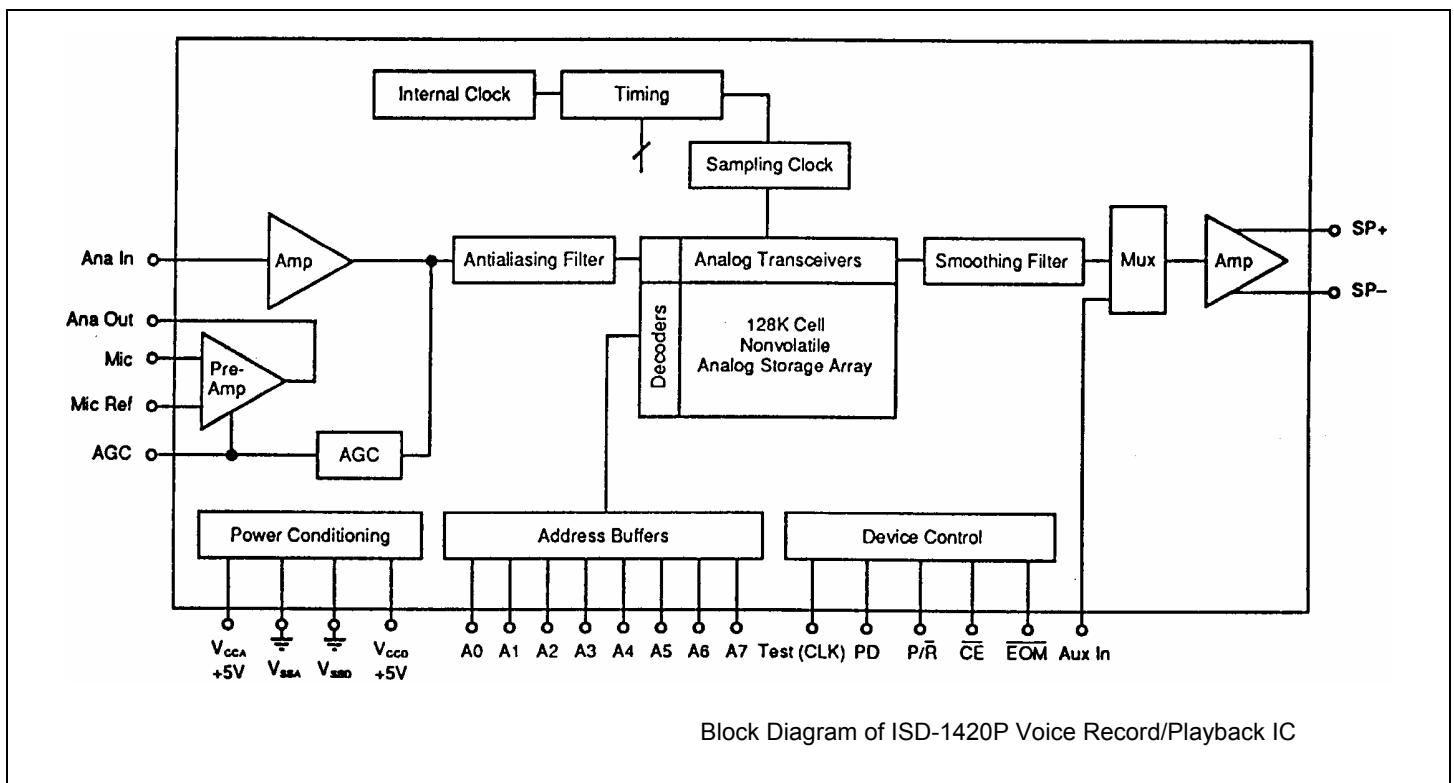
Internal Clock

Timing

Sampling Clock

Ana In

Amp

Antialiasing Filter

Analog Transceivers

Smoothing Filter

Mux

Amp

SP+

SP–

Ana Out

Mic

Pre-Amp

Mic Ref

Decoders

128K Cell Nonvolatile Analog Storage Array

AGC

AGC

Power Conditioning

Address Buffers

Device Control

$V_{CCA}$ +5V

$V_{SSA}$

$V_{SSD}$

$V_{CCD}$ +5V

A0 A1 A2 A3 A4 A5 A6 A7 Test (CLK) PD $P/\overline{R}$ $\overline{CE}$ $\overline{EOM}$ Aux In

Block Diagram of ISD-1420P Voice Record/Playback IC